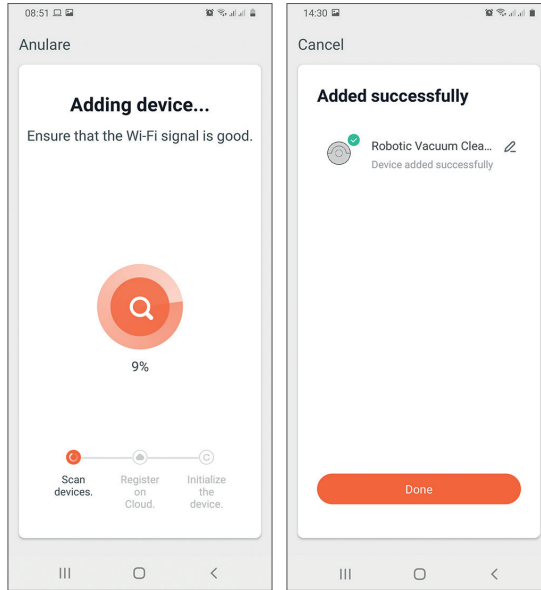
08:51

Anulare

Adding device...

Ensure that the Wi-Fi signal is good.

9%

Scan devices.

Register on Cloud.

Initialize the device.

14:30

Cancel

Added successfully

Robotic Vacuum Clea...

Device added successfully

Done